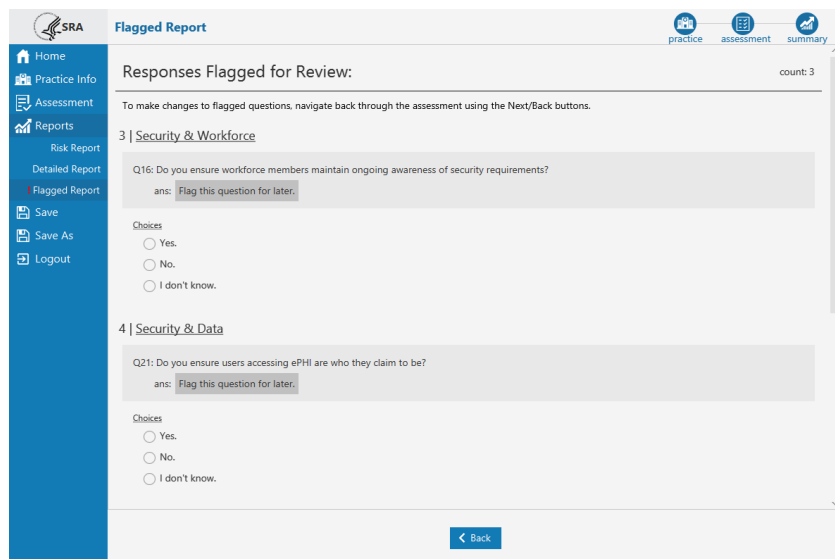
SRA

Flagged Report

practice assessment summary

Home
Practice Info
Assessment
Reports
Risk Report
Detailed Report
Flagged Report
Save
Save As
Logout

Responses Flagged for Review:

count: 3

To make changes to flagged questions, navigate back through the assessment using the Next/Back buttons.

3 | Security & Workforce

Q16: Do you ensure workforce members maintain ongoing awareness of security requirements?

ans: Flag this question for later.

Choices

Yes.

No.

I don't know.

4 | Security & Data

Q21: Do you ensure users accessing ePHI are who they claim to be?

ans: Flag this question for later.

Choices

Yes.

No.

I don't know.

Back